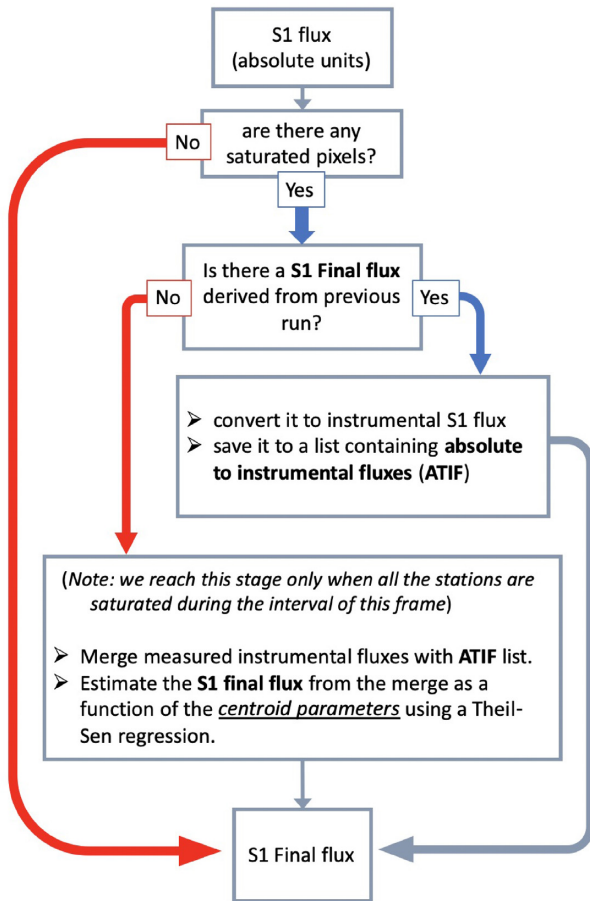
S1 flux
(absolute units)

No

are there any saturated pixels?

Yes

Is there a **S1 Final flux** derived from previous run?

No

Yes

➢ convert it to instrumental S1 flux
➢ save it to a list containing **absolute to instrumental fluxes** (**ATIF**)

(*Note: we reach this stage only when all the stations are saturated during the interval of this frame*)

➢ Merge measured instrumental fluxes with **ATIF** list.
➢ Estimate the **S1 final flux** from the merge as a function of the *centroid parameters* using a Theil-Sen regression.

S1 Final flux